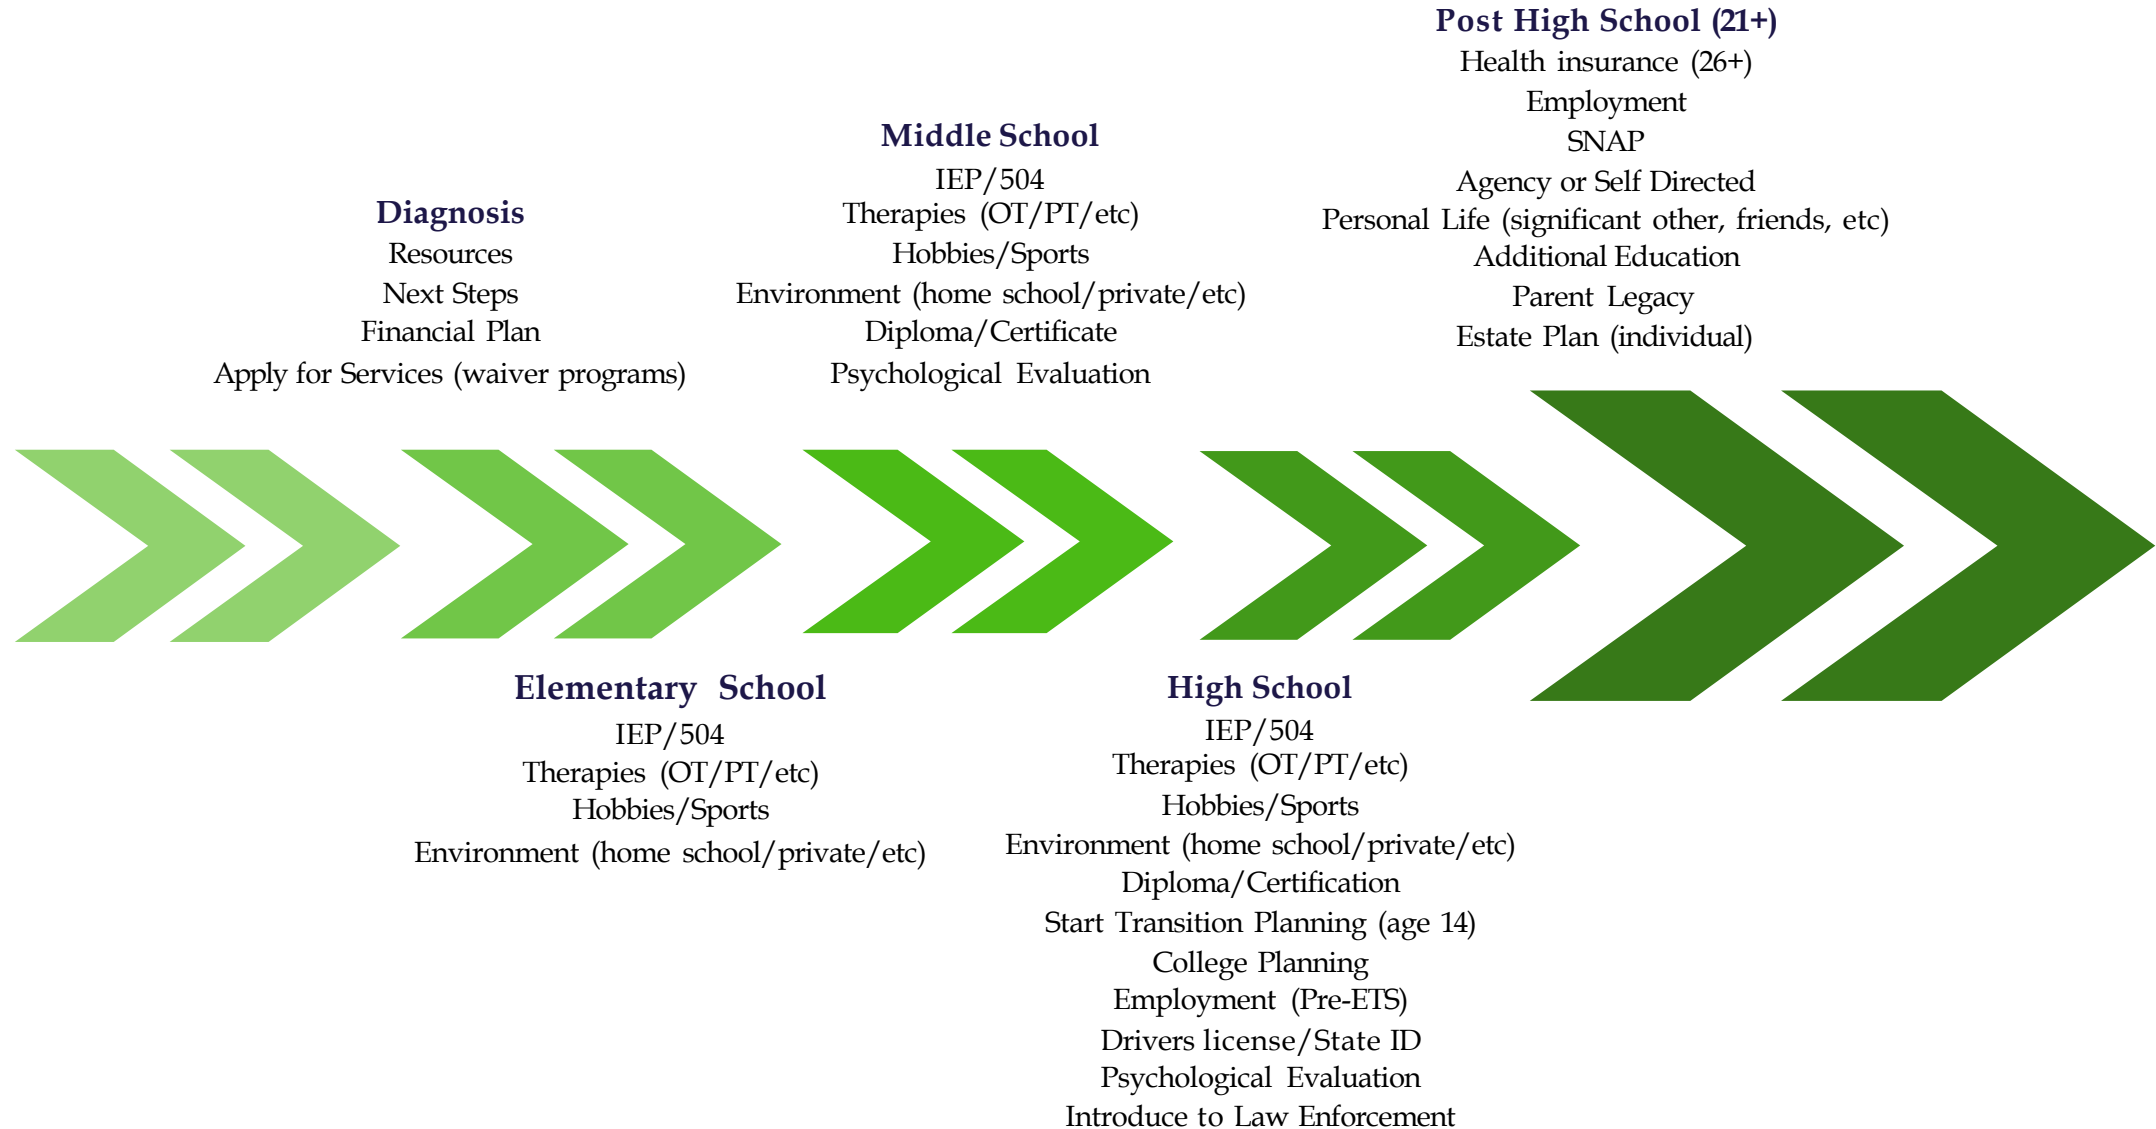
Post High School (21+)
Health insurance (26+)
Employment
SNAP
Agency or Self Directed
Personal Life (significant other, friends, etc)
Additional Education
Parent Legacy
Estate Plan (individual)

Middle School
IEP/504
Therapies (OT/PT/etc)
Hobbies/Sports
Environment (home school/private/etc)
Diploma/Certificate
Psychological Evaluation

Diagnosis
Resources
Next Steps
Financial Plan
Apply for Services (waiver programs)

Elementary School
IEP/504
Therapies (OT/PT/etc)
Hobbies/Sports
Environment (home school/private/etc)

High School
IEP/504
Therapies (OT/PT/etc)
Hobbies/Sports
Environment (home school/private/etc)
Diploma/Certification
Start Transition Planning (age 14)
College Planning
Employment (Pre-ETS)
Drivers license/State ID
Psychological Evaluation
Introduce to Law Enforcement